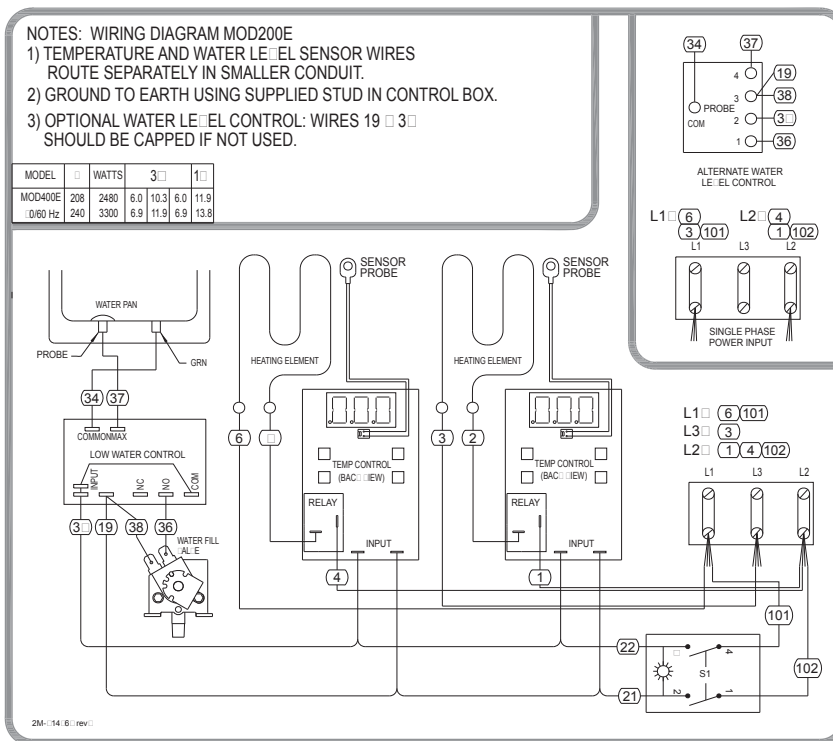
NOTES: WIRING DIAGRAM MOD200E
1) TEMPERATURE AND WATER LE□EL SENSOR WIRES ROUTE SEPARATELY IN SMALLER CONDUIT.
2) GROUND TO EARTH USING SUPPLIED STUD IN CONTROL BOX.
3) OPTIONAL WATER LE□EL CONTROL: WIRES 19 □ 3□ SHOULD BE CAPPED IF NOT USED.

| MODEL | □ | WATTS | 3□ | | | | 1□ |
|---|---|---|---|---|---|---|---|
| MOD400E | 208 | 2480 | 6.0 | 10.3 | 6.0 | 11.9 |
| □0/60 Hz | 240 | 3300 | 6.9 | 11.9 | 6.9 | 13.8 |

34
37
4
19
3
38
2
3□
1
36
PROBE
COM
ALTERNATE WATER LE□EL CONTROL

L1□ 6 3 101
L2□ 4 1 102
L1 L3 L2
SINGLE PHASE POWER INPUT

WATER PAN
PROBE
GRN
34 37
COMMON MAX
LOW WATER CONTROL
INPUT NC NO COM
3□ 19 38 36
WATER FILL □AL□E

HEATING ELEMENT
SENSOR PROBE
6 □
TEMP CONTROL (BAC□□IEW)
RELAY
INPUT
4

HEATING ELEMENT
SENSOR PROBE
3 2
TEMP CONTROL (BAC□□IEW)
RELAY
INPUT
1

L1□ 6 101
L3□ 3
L2□ 1 4 102
L1 L3 L2

101
22
□
4
S1
2
1
21
102

2M-□14□6□rev□